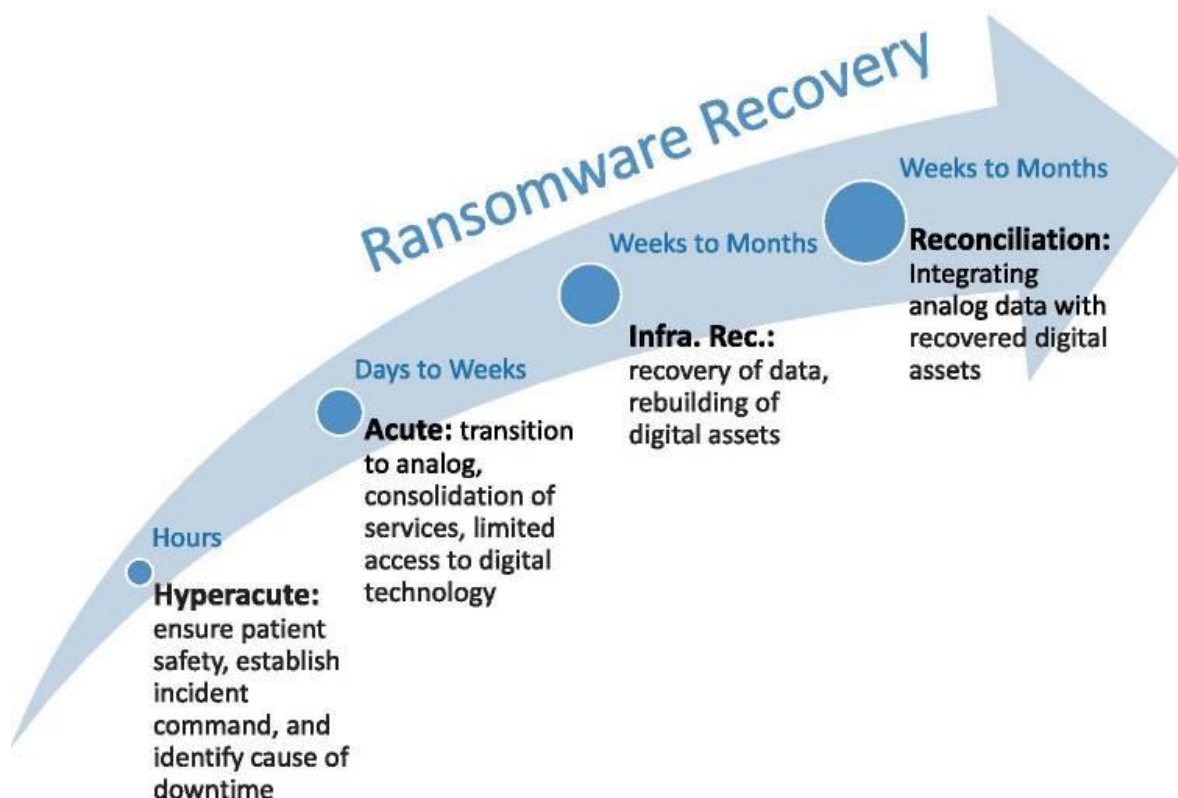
Ransomware Recovery

Hours

Hyperacute: ensure patient safety, establish incident command, and identify cause of downtime

Days to Weeks

Acute: transition to analog, consolidation of services, limited access to digital technology

Weeks to Months

Infra. Rec.: recovery of data, rebuilding of digital assets

Weeks to Months

Reconciliation: Integrating analog data with recovered digital assets